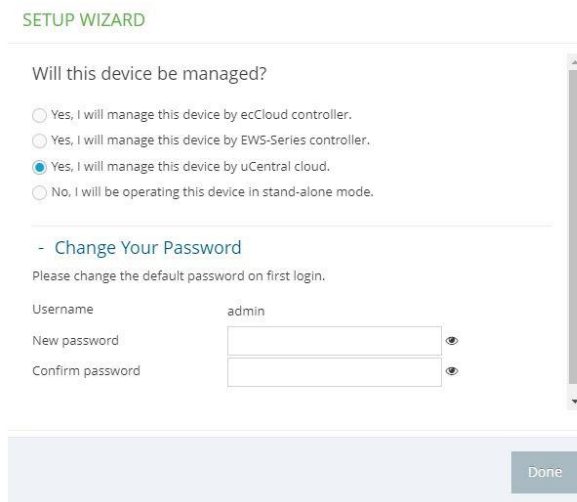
SETUP WIZARD

Will this device be managed?

Yes, I will manage this device by ecCloud controller.

Yes, I will manage this device by EWS-Series controller.

Yes, I will manage this device by uCentral cloud.

No, I will be operating this device in stand-alone mode.

- Change Your Password

Please change the default password on first login.

| Username | admin |
|---|---|
| New password | |
| Confirm password | |

Done